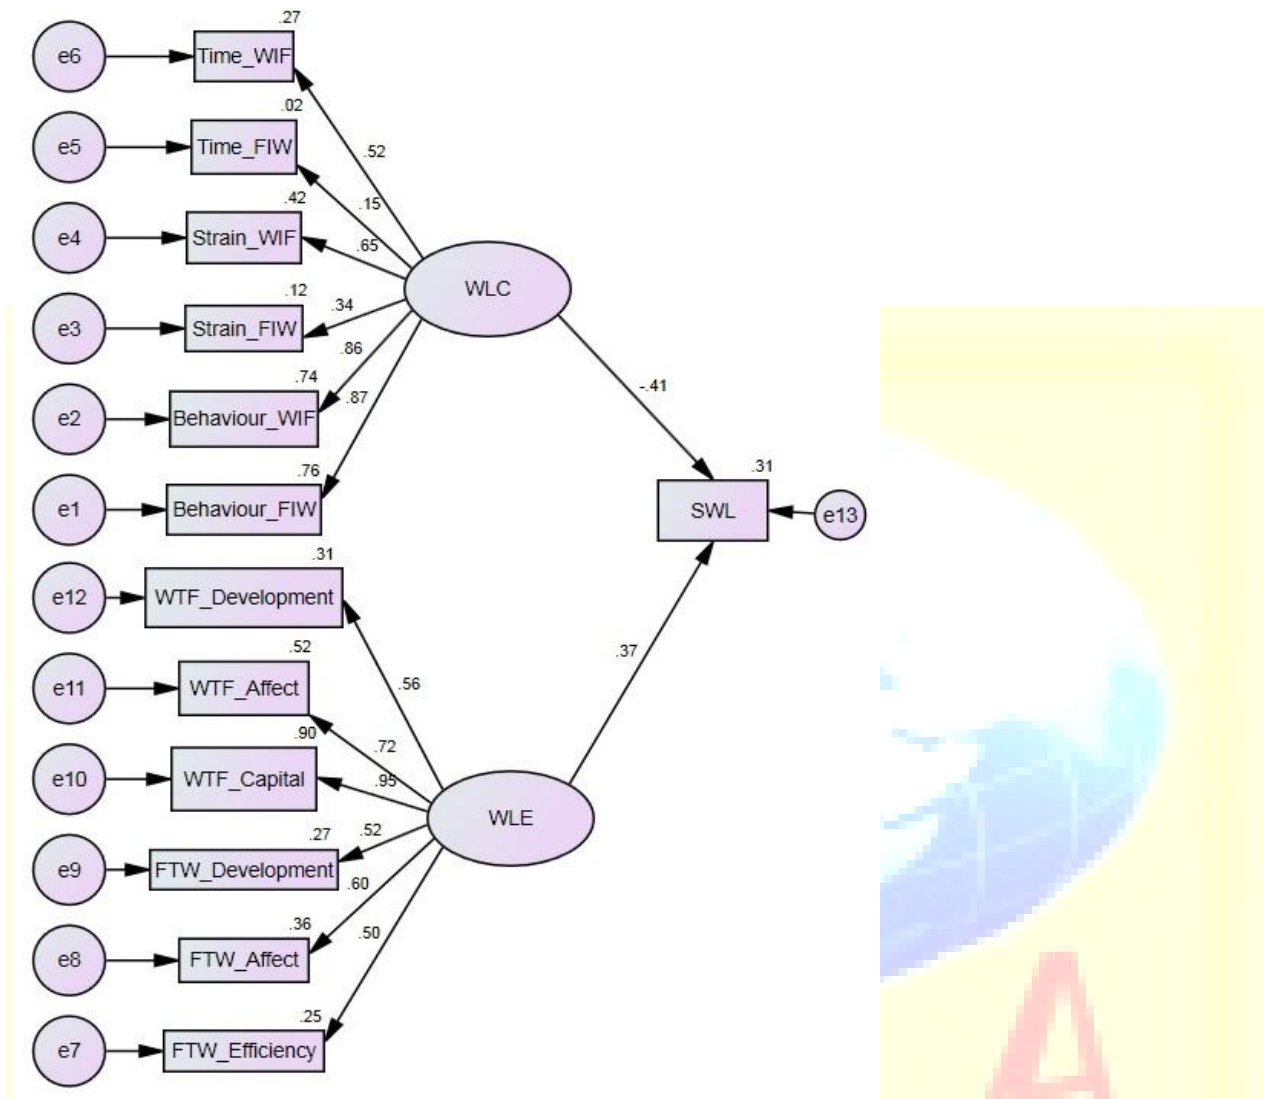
e6
.27
Time_WIF
e5
.02
Time_FIW
.52
.15
e4
.42
Strain_WIF
.65
e3
.12
Strain_FIW
.34
WLC
.86
e2
.74
Behaviour_WIF
.87
e1
.76
Behaviour_FIW
-.41
.31
SWL
e13
e12
.31
WTF_Development
.37
e11
.52
WTF_Affect
.56
.90
.72
e10
WTF_Capital
.95
WLE
e9
.27
FTW_Development
.52
.60
e8
.36
FTW_Affect
.50
e7
.25
FTW_Efficiency